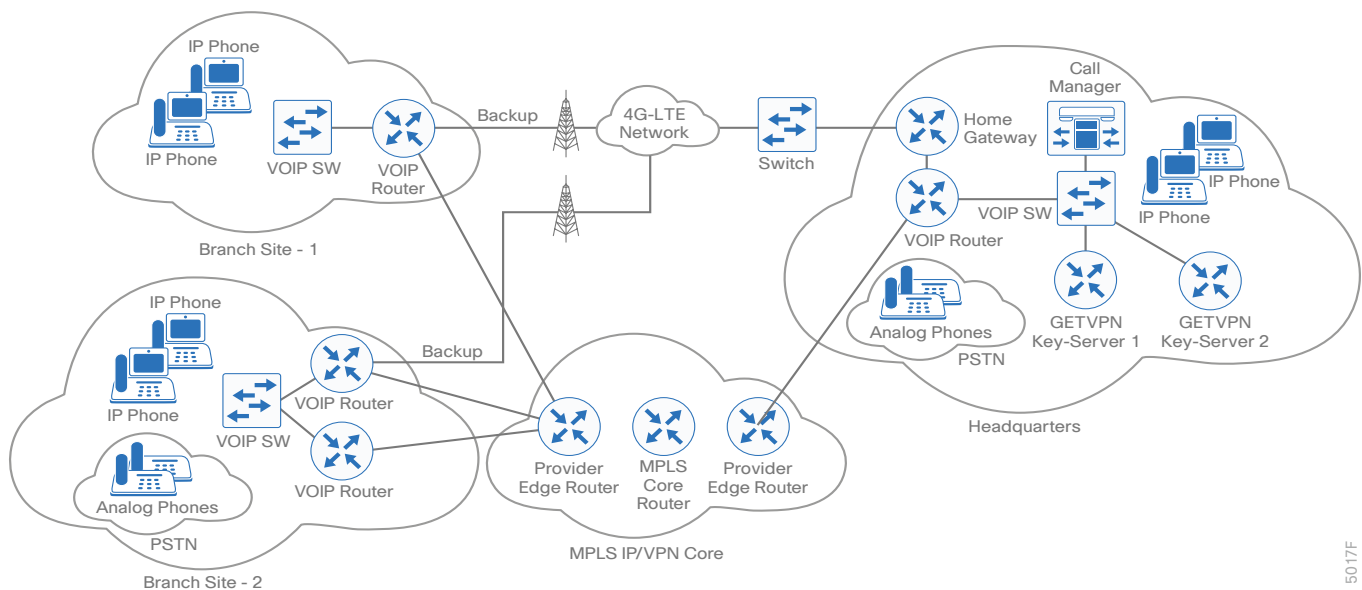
IP Phone
IP Phone
VOIP SW
VOIP Router
Backup
4G-LTE Network
Switch
Home Gateway
Call Manager
IP Phone
IP Phone
VOIP Router
VOIP SW
Branch Site - 1
Analog Phones
PSTN
GETVPN Key-Server 1
GETVPN Key-Server 2
IP Phone
IP Phone
Backup
VOIP Router
VOIP SW
VOIP Router
Analog Phones
PSTN
Branch Site - 2
Provider Edge Router
MPLS Core Router
Provider Edge Router
MPLS IP/VPN Core
Headquarters
5017F